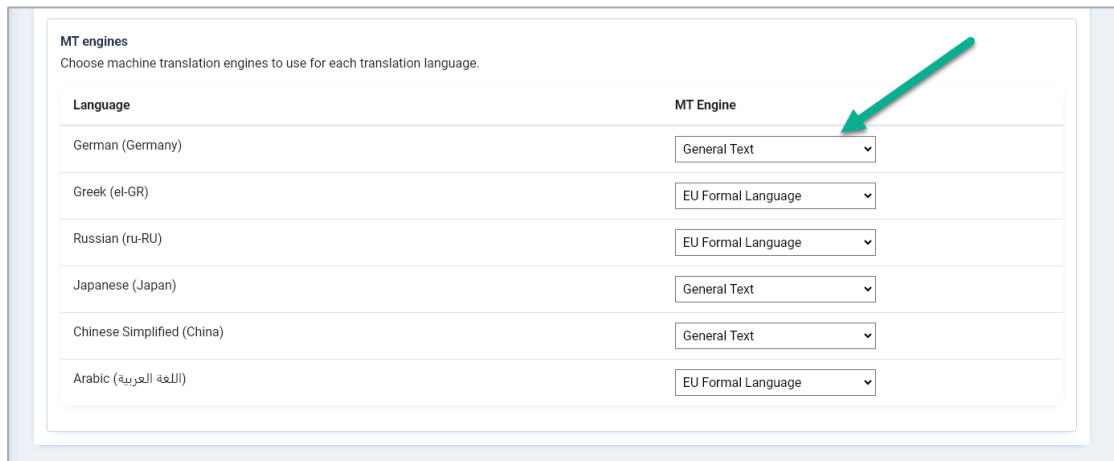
MT engines
Choose machine translation engines to use for each translation language.

| Language | MT Engine |
|---|---|
| German (Germany) | General Text |
| Greek (el-GR) | EU Formal Language |
| Russian (ru-RU) | EU Formal Language |
| Japanese (Japan) | General Text |
| Chinese Simplified (China) | General Text |
| Arabic (اللغة العربية) | EU Formal Language |